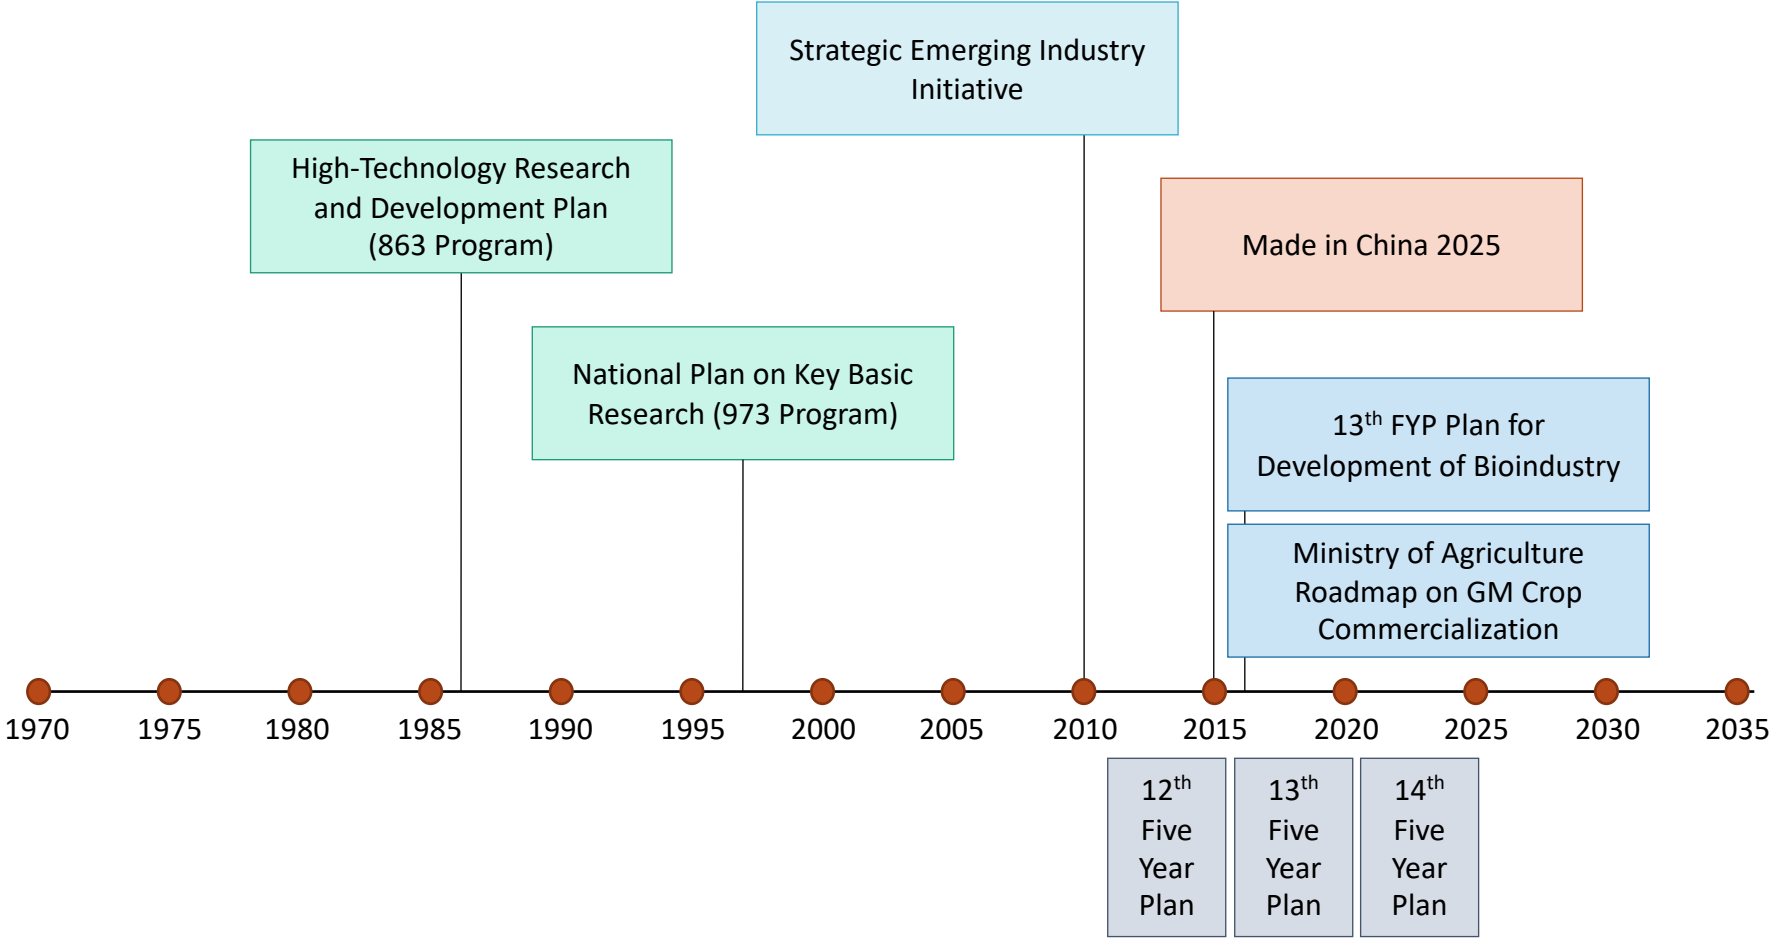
Strategic Emerging Industry Initiative

High-Technology Research and Development Plan (863 Program)

Made in China 2025

National Plan on Key Basic Research (973 Program)

$13^{th}$ FYP Plan for Development of Bioindustry

Ministry of Agriculture Roadmap on GM Crop Commercialization

1970
1975
1980
1985
1990
1995
2000
2005
2010
2015
2020
2025
2030
2035

$12^{th}$ Five Year Plan

$13^{th}$ Five Year Plan

$14^{th}$ Five Year Plan